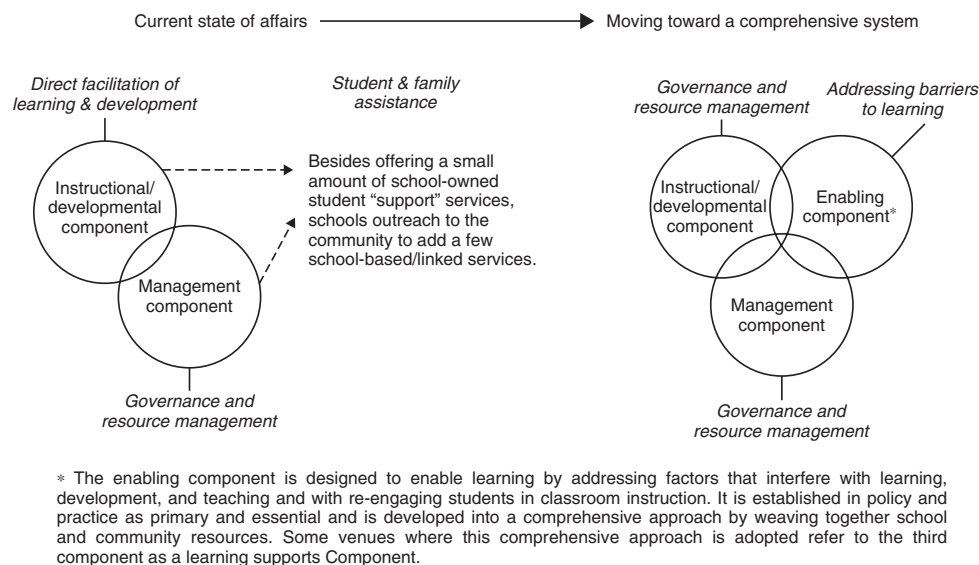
Current state of affairs → Moving toward a comprehensive system

*Direct facilitation of learning & development*

*Student & family assistance*

Instructional/ developmental component

Management component

Besides offering a small amount of school-owned student "support" services, schools outreach to the community to add a few school-based/linked services.

*Governance and resource management*

*Governance and resource management*

*Addressing barriers to learning*

Instructional/ developmental component

Enabling component*

Management component

*Governance and resource management*

* The enabling component is designed to enable learning by addressing factors that interfere with learning, development, and teaching and with re-engaging students in classroom instruction. It is established in policy and practice as primary and essential and is developed into a comprehensive approach by weaving together school and community resources. Some venues where this comprehensive approach is adopted refer to the third component as a learning supports Component.